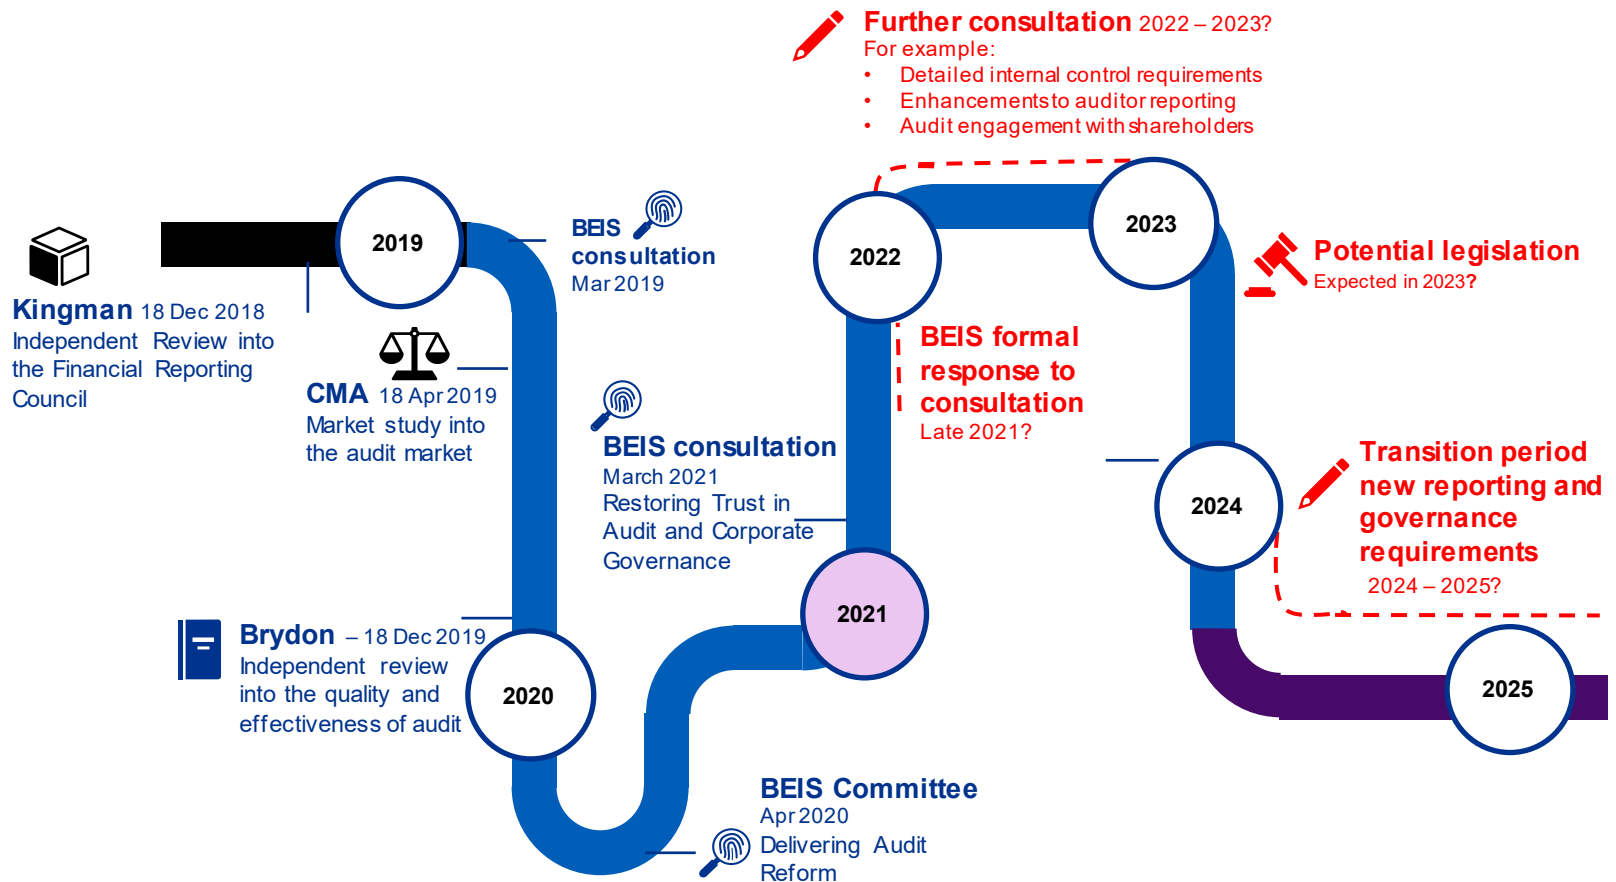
Further consultation 2022 – 2023?
For example:
• Detailed internal control requirements
• Enhancements to auditor reporting
• Audit engagement with shareholders

2019

BEIS consultation
Mar 2019

2022

2023

Potential legislation
Expected in 2023?

Kingman 18 Dec 2018
Independent Review into the Financial Reporting Council

CMA 18 Apr 2019
Market study into the audit market

BEIS formal response to consultation
Late 2021?

BEIS consultation
March 2021
Restoring Trust in Audit and Corporate Governance

2024

Transition period new reporting and governance requirements
2024 – 2025?

2021

Brydon – 18 Dec 2019
Independent review into the quality and effectiveness of audit

2020

2025

BEIS Committee
Apr 2020
Delivering Audit Reform